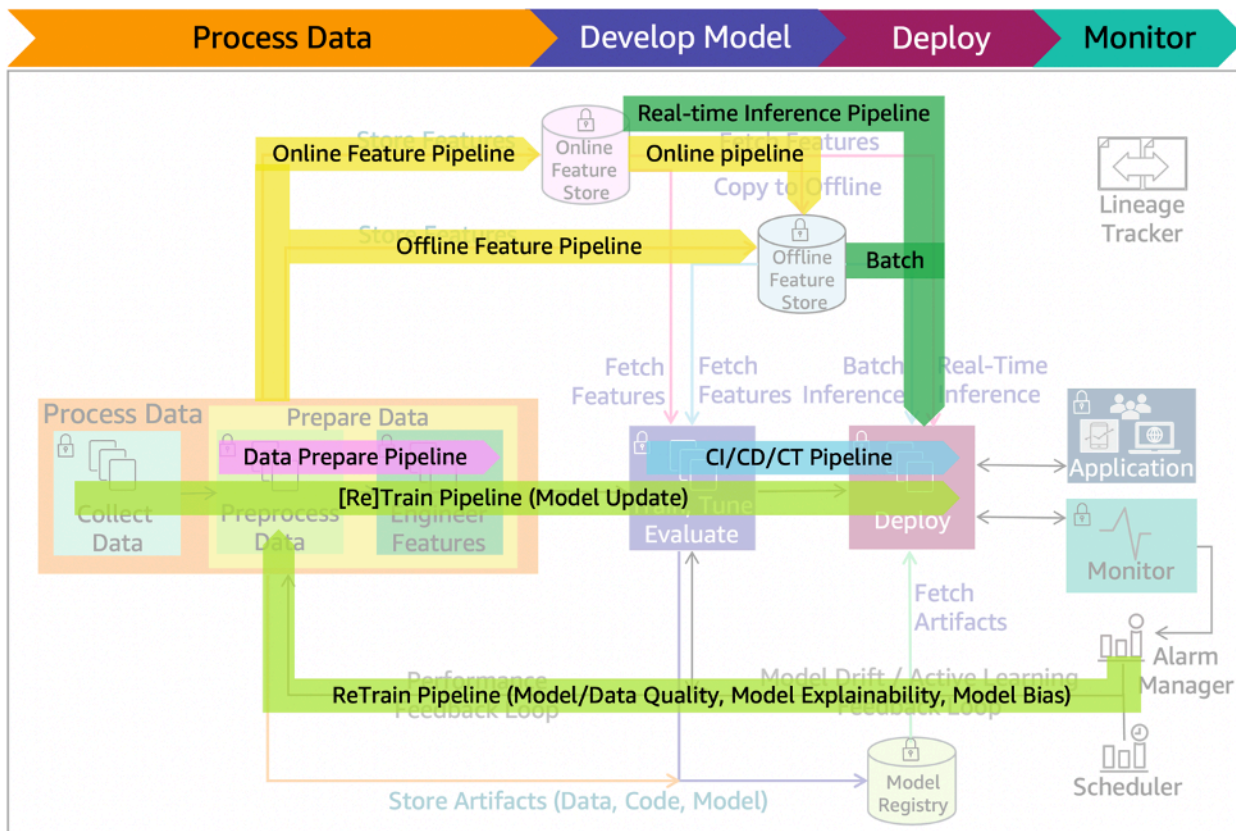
Process Data
Develop Model
Deploy
Monitor

Real-time Inference Pipeline
Store Features
Online Feature Pipeline
Online Feature Store
Online pipeline
Fetch Features
Copy to Offline
Lineage Tracker
Store Features
Offline Feature Pipeline
Offline Feature Store
Batch

Fetch Features
Fetch Features
Batch Inference
Real-Time Inference

Process Data
Prepare Data
Data Prepare Pipeline
CI/CD/CT Pipeline
Application
[Re]Train Pipeline (Model Update)
Collect Data
Preprocess Data
Engineer Features
Train, Tune Evaluate
Deploy
Monitor

Fetch Artifacts
Alarm Manager
Performance Feedback Loop
Model Drift / Active Learning Feedback Loop
ReTrain Pipeline (Model/Data Quality, Model Explainability, Model Bias)
Scheduler
Model Registry
Store Artifacts (Data, Code, Model)